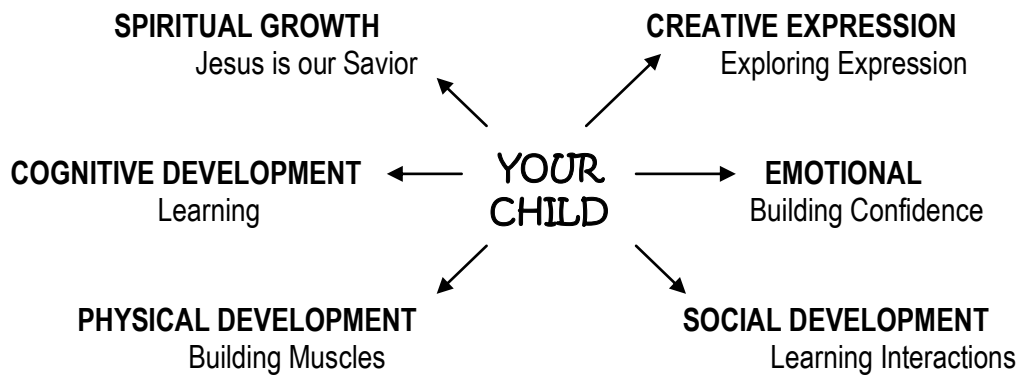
SPIRITUAL GROWTH
Jesus is our Savior

CREATIVE EXPRESSION
Exploring Expression

COGNITIVE DEVELOPMENT
Learning

YOUR CHILD

EMOTIONAL
Building Confidence

PHYSICAL DEVELOPMENT
Building Muscles

SOCIAL DEVELOPMENT
Learning Interactions